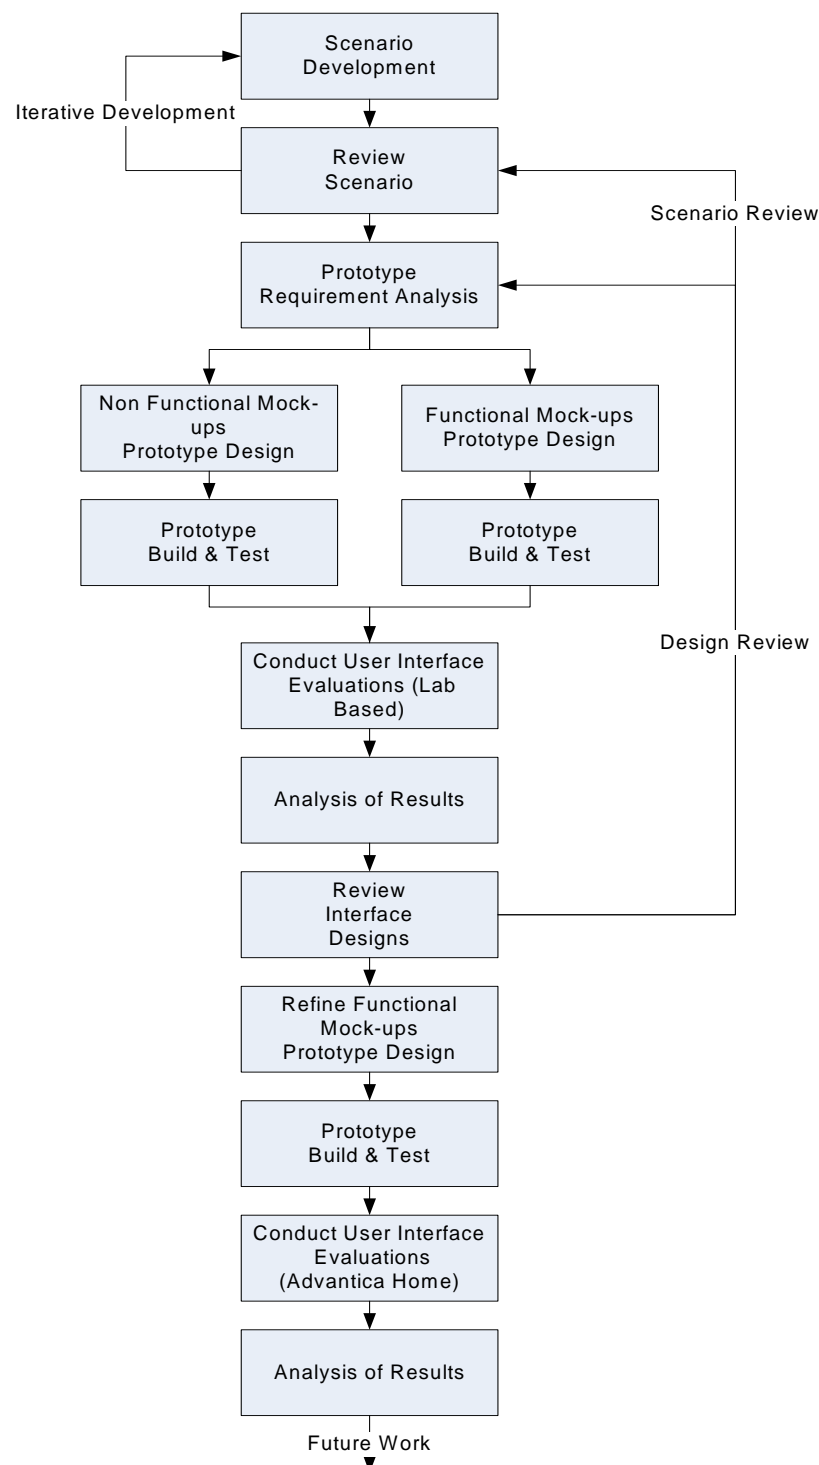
Scenario Development

Iterative Development

Review Scenario

Scenario Review

Prototype Requirement Analysis

Non Functional Mock-ups Prototype Design

Functional Mock-ups Prototype Design

Prototype Build & Test

Prototype Build & Test

Design Review

Conduct User Interface Evaluations (Lab Based)

Analysis of Results

Review Interface Designs

Refine Functional Mock-ups Prototype Design

Prototype Build & Test

Conduct User Interface Evaluations (Advantica Home)

Analysis of Results

Future Work